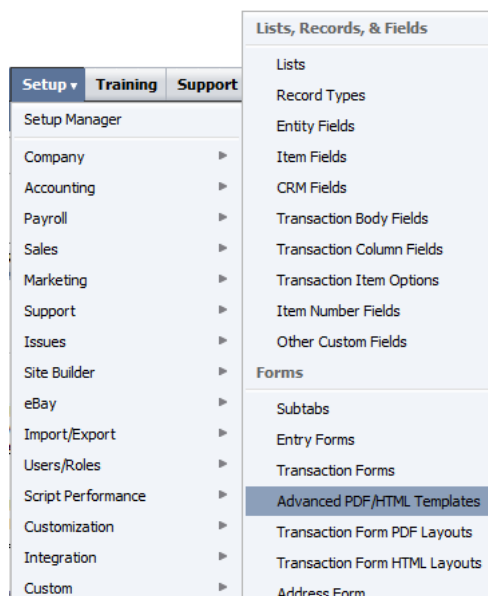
Setup ▾ Training Support

Setup Manager

Company
Accounting
Payroll
Sales
Marketing
Support
Issues
Site Builder
eBay
Import/Export
Users/Roles
Script Performance
Customization
Integration
Custom

Lists, Records, & Fields

Lists
Record Types
Entity Fields
Item Fields
CRM Fields
Transaction Body Fields
Transaction Column Fields
Transaction Item Options
Item Number Fields
Other Custom Fields

Forms

Subtabs
Entry Forms
Transaction Forms
Advanced PDF/HTML Templates
Transaction Form PDF Layouts
Transaction Form HTML Layouts
Address Form